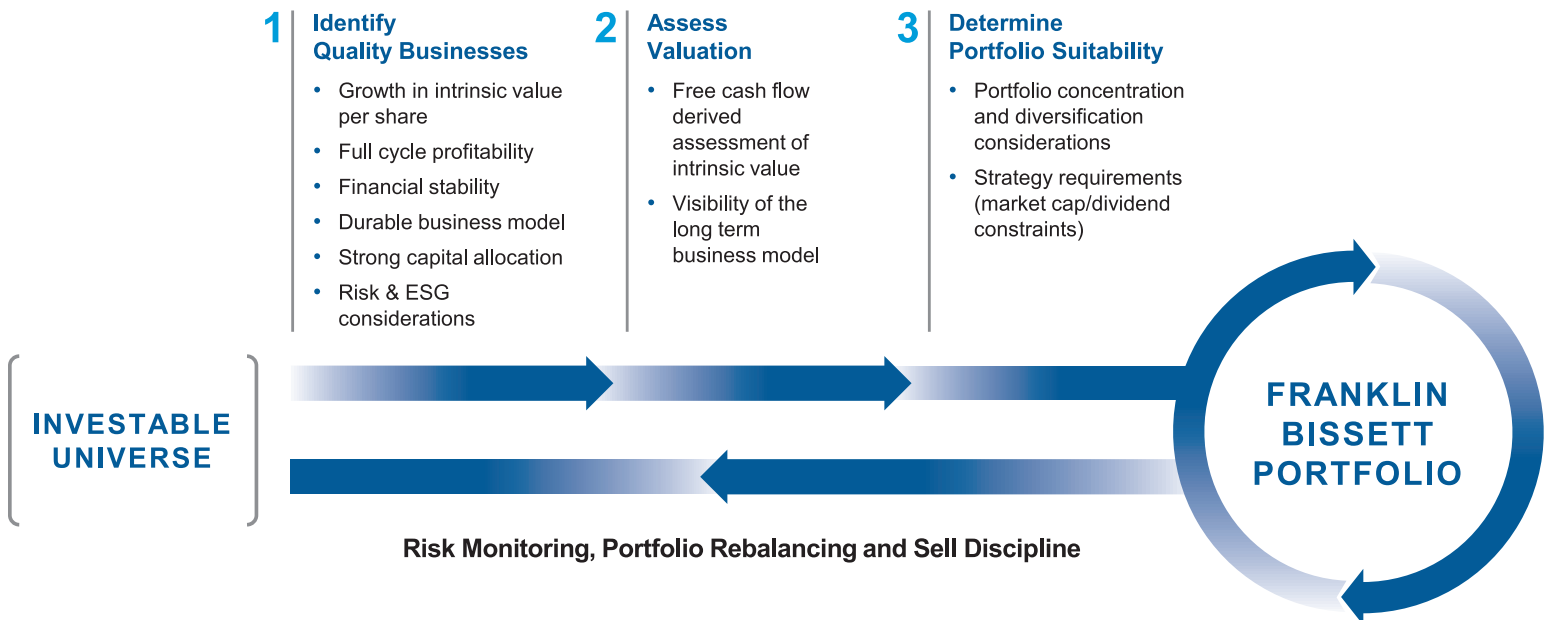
1 Identify Quality Businesses

- Growth in intrinsic value per share
- Full cycle profitability
- Financial stability
- Durable business model
- Strong capital allocation
- Risk & ESG considerations

2 Assess Valuation

- Free cash flow derived assessment of intrinsic value
- Visibility of the long term business model

3 Determine Portfolio Suitability

- Portfolio concentration and diversification considerations
- Strategy requirements (market cap/dividend constraints)

INVESTABLE UNIVERSE

FRANKLIN BISSETT PORTFOLIO

Risk Monitoring, Portfolio Rebalancing and Sell Discipline